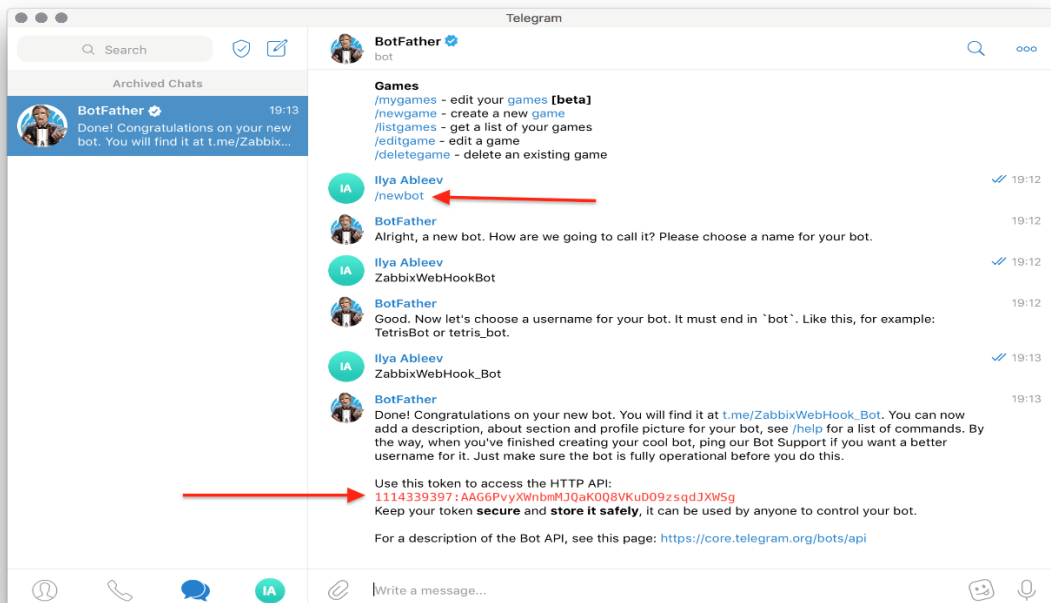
Telegram

Search

Archived Chats

BotFather 19:13
Done! Congratulations on your new bot. You will find it at t.me/Zabbix...

BotFather
bot

Games
/mygames - edit your games [beta]
/newgame - create a new game
/listgames - get a list of your games
/editgame - edit a game
/deletegame - delete an existing game

IA
Ilya Ableev 19:12
/newbot

BotFather 19:12
Alright, a new bot. How are we going to call it? Please choose a name for your bot.

IA
Ilya Ableev 19:12
ZabbixWebHookBot

BotFather 19:12
Good. Now let's choose a username for your bot. It must end in `bot`. Like this, for example: TetrisBot or tetris_bot.

IA
Ilya Ableev 19:13
ZabbixWebHook_Bot

BotFather 19:13
Done! Congratulations on your new bot. You will find it at t.me/ZabbixWebHook_Bot. You can now add a description, about section and profile picture for your bot, see /help for a list of commands. By the way, when you've finished creating your cool bot, ping our Bot Support if you want a better username for it. Just make sure the bot is fully operational before you do this.

Use this token to access the HTTP API:
1114339397:AAG6PvyXWnbmMJQaKOQ8VKuDO9zsqdJXWSg
Keep your token **secure** and **store it safely**, it can be used by anyone to control your bot.

For a description of the Bot API, see this page: https://core.telegram.org/bots/api

IA

Write a message...